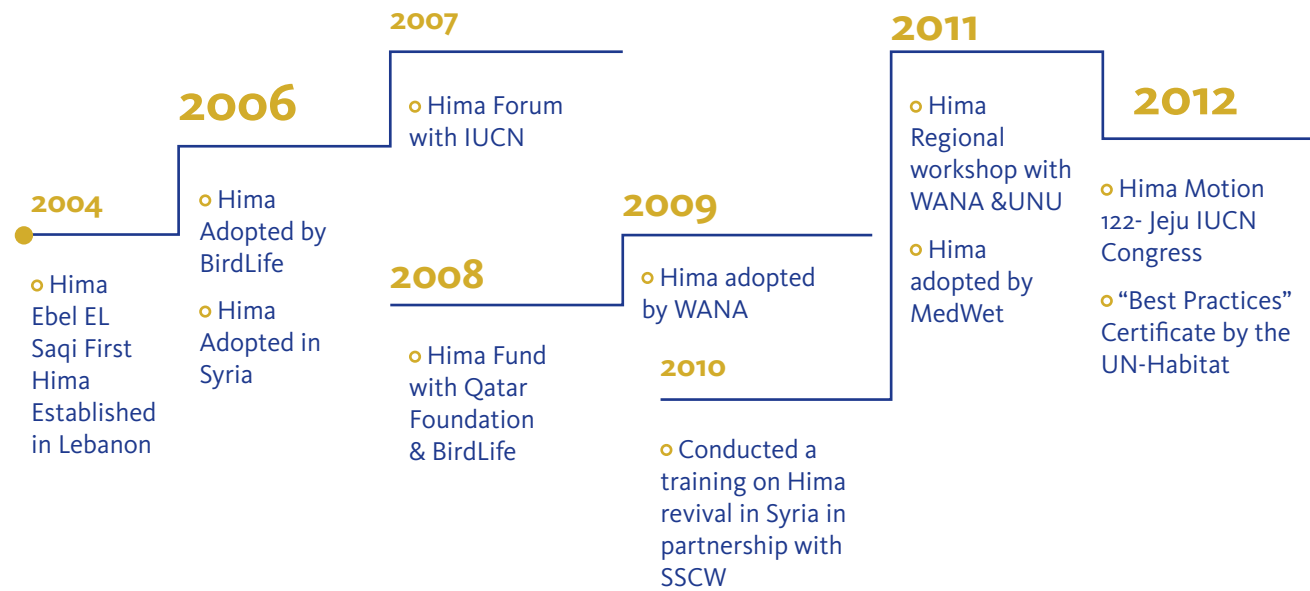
2004

Hima Ebel EL Saqi First Hima Established in Lebanon

2006

Hima Adopted by BirdLife

Hima Adopted in Syria

2007

Hima Forum with IUCN

2008

Hima Fund with Qatar Foundation & BirdLife

2009

Hima adopted by WANA

2010

Conducted a training on Hima revival in Syria in partnership with SSCW

2011

Hima Regional workshop with WANA &UNU

Hima adopted by MedWet

2012

Hima Motion 122- Jeju IUCN Congress

“Best Practices” Certificate by the UN-Habitat